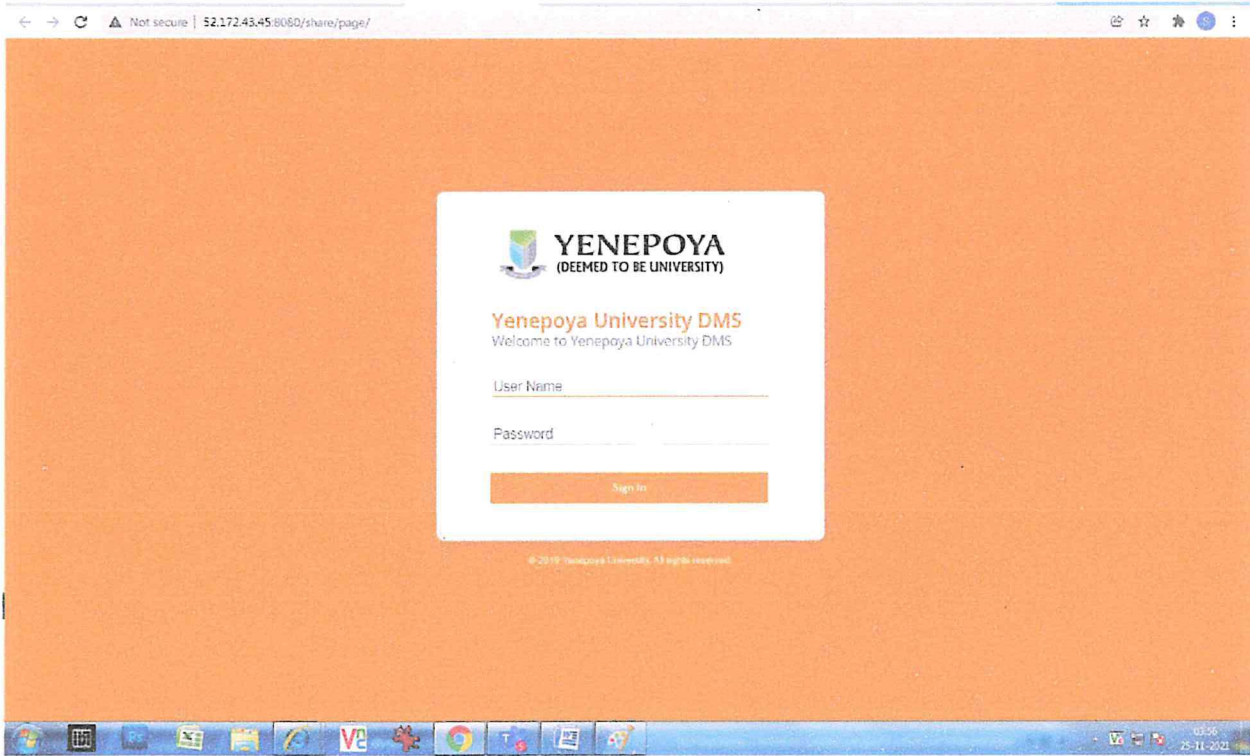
Not secure | 52.172.43.45:8080/share/page/

YENEPOYA
(DEEMED TO BE UNIVERSITY)

Yenepoya University DMS
Welcome to Yenepoya University DMS

User Name

Password

Sign In

© 2019 Yenepoya University. All rights reserved.

03:56
25-11-2021